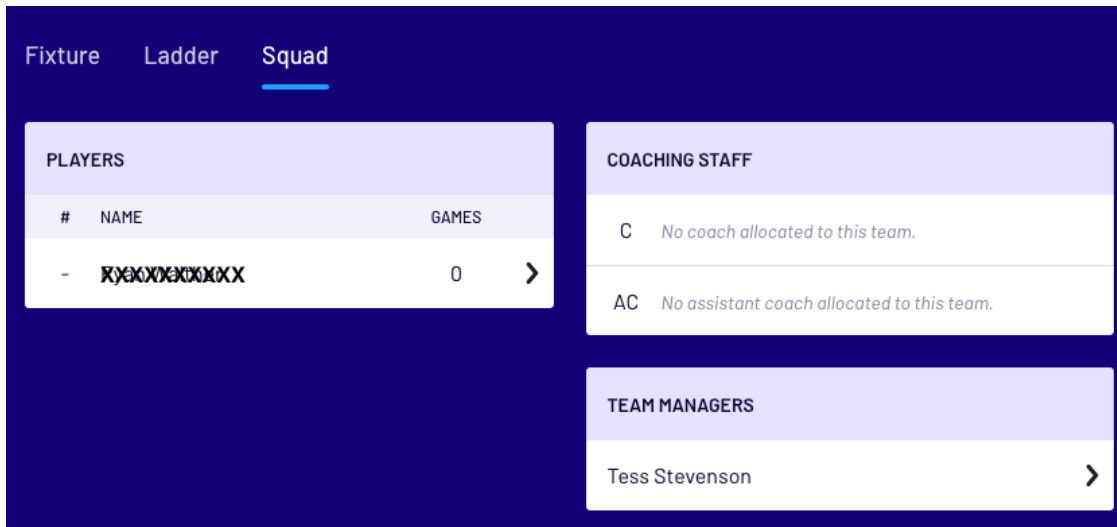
Fixture Ladder Squad

PLAYERS

| # | NAME | GAMES |
|---|---|---|
| - | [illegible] | 0 |

COACHING STAFF

C No coach allocated to this team.

AC No assistant coach allocated to this team.

TEAM MANAGERS

Tess Stevenson